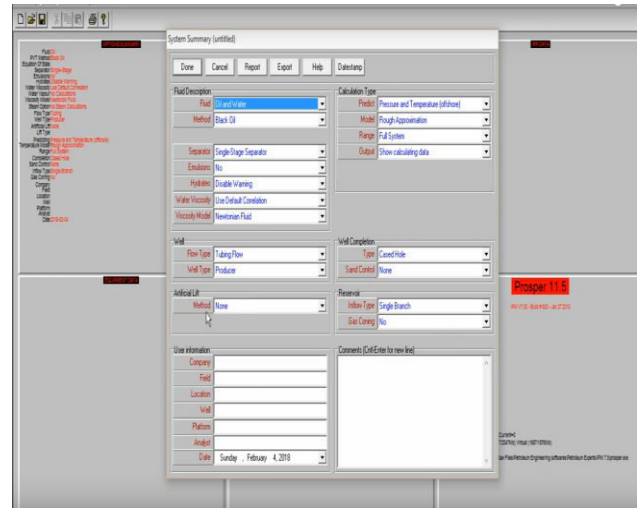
System Summary (untitled)

Done | Cancel | Report | Export | Help | Datestamp

Fluid Description
Fluid: Oil and Water
Method: Black Oil
Separator: Single-Stage Separator
Emulsions: No
Hydrates: Disable Warning
Water Viscosity: Use Default Correlation
Viscosity Model: Newtonian Fluid

Calculation Type
Predict: Pressure and Temperature (offshore)
Model: Rough Approximation
Range: Full System
Output: Show calculating data

Well
Flow Type: Tubing Flow
Well Type: Producer

Well Completion
Type: Cased Hole
Sand Control: None

Artificial Lift
Method: None

Reservoir
Inflow Type: Single Branch
Gas Coning: No

User information
Company
Field
Location
Well
Platform
Analyst
Date: Sunday , February 4, 2018

Comments (Ctrl-Enter for new line)

Prosper 11.5